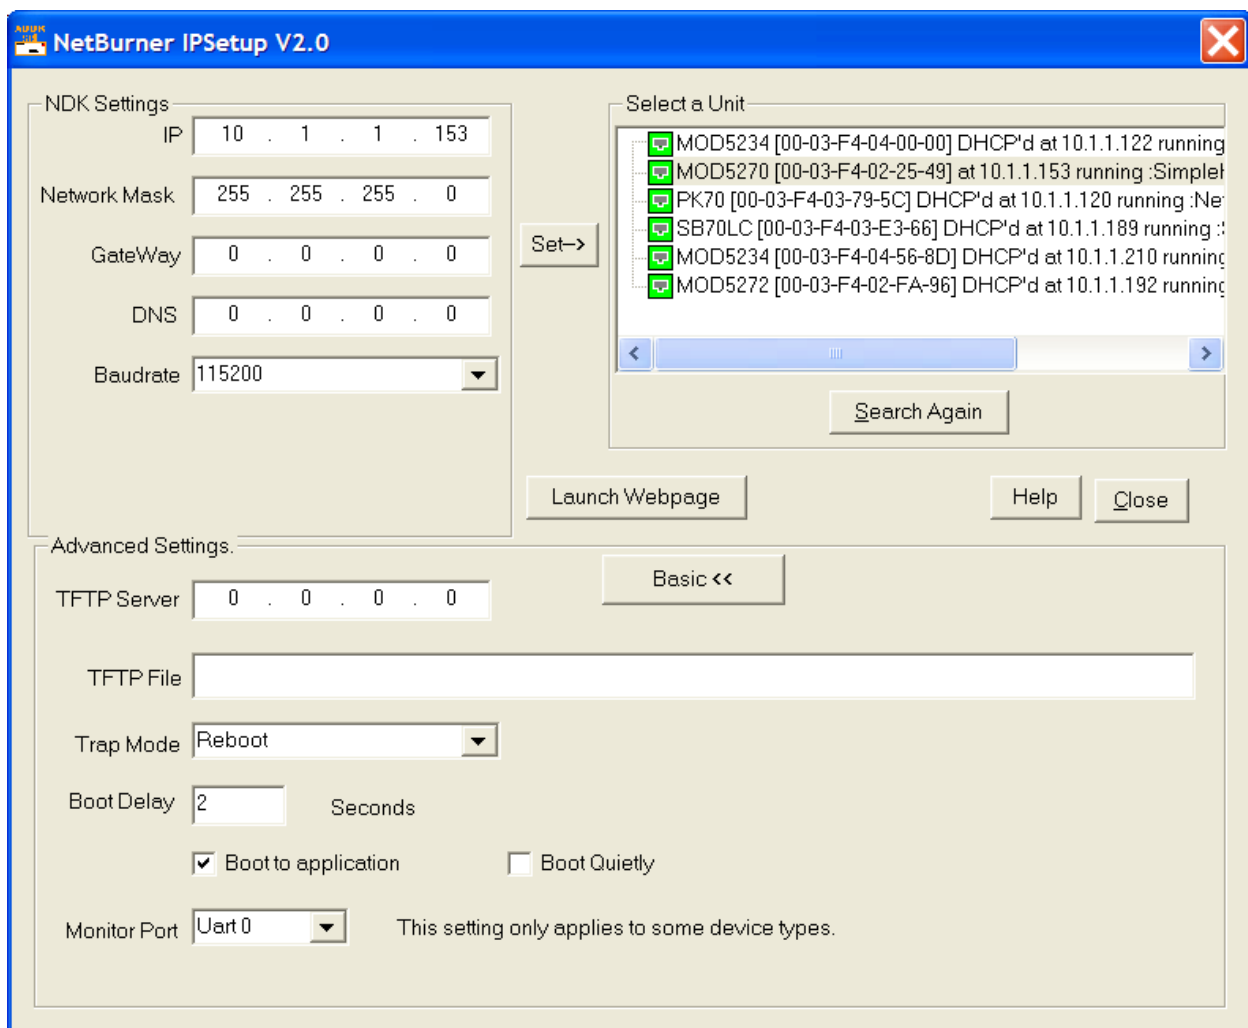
NetBurner IPSetup V2.0

NDK Settings

IP 10 . 1 . 1 . 153

Network Mask 255 . 255 . 255 . 0

GateWay 0 . 0 . 0 . 0

DNS 0 . 0 . 0 . 0

Baudrate 115200

Set->

Select a Unit

MOD5234 [00-03-F4-04-00-00] DHCP'd at 10.1.1.122 running

MOD5270 [00-03-F4-02-25-49] at 10.1.1.153 running :Simpleł

PK70 [00-03-F4-03-79-5C] DHCP'd at 10.1.1.120 running :Ne

SB70LC [00-03-F4-03-E3-66] DHCP'd at 10.1.1.189 running :

MOD5234 [00-03-F4-04-56-8D] DHCP'd at 10.1.1.210 runnin

MOD5272 [00-03-F4-02-FA-96] DHCP'd at 10.1.1.192 runnin

Search Again

Launch Webpage

Help

Close

Advanced Settings.

Basic <<

TFTP Server 0 . 0 . 0 . 0

TFTP File

Trap Mode Reboot

Boot Delay 2 Seconds

Boot to application

Boot Quietly

Monitor Port Uart 0

This setting only applies to some device types.